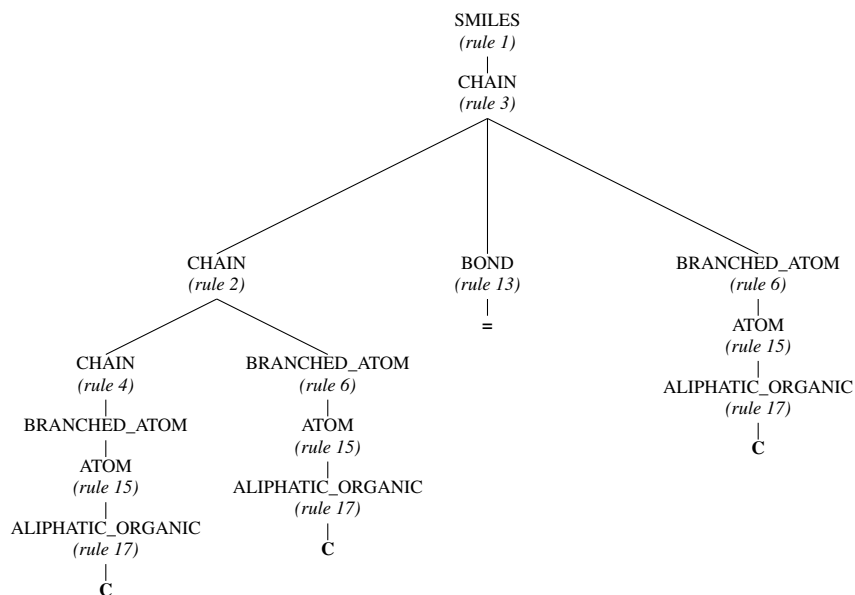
SMILES
*(rule 1)*

CHAIN
*(rule 3)*

CHAIN
*(rule 2)*

BOND
*(rule 13)*
=

BRANCHED_ATOM
*(rule 6)*

ATOM
*(rule 15)*

ALIPHATIC_ORGANIC
*(rule 17)*
C

CHAIN
*(rule 4)*

BRANCHED_ATOM

ATOM
*(rule 15)*

ALIPHATIC_ORGANIC
*(rule 17)*
C

BRANCHED_ATOM
*(rule 6)*

ATOM
*(rule 15)*

ALIPHATIC_ORGANIC
*(rule 17)*
C